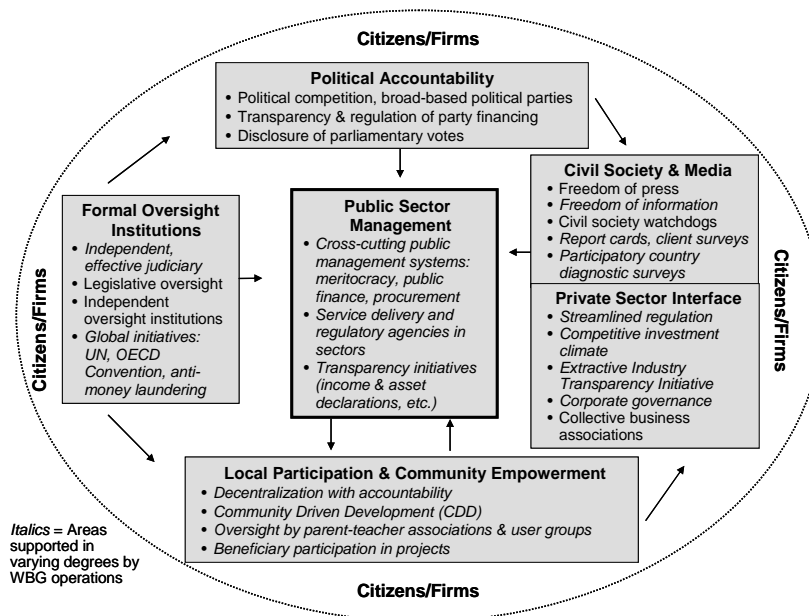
Citizens/Firms

Political Accountability
• Political competition, broad-based political parties
• Transparency & regulation of party financing
• Disclosure of parliamentary votes

Civil Society & Media
• Freedom of press
• *Freedom of information*
• Civil society watchdogs
• *Report cards, client surveys*
• *Participatory country diagnostic surveys*

Formal Oversight Institutions
• *Independent, effective judiciary*
• Legislative oversight
• Independent oversight institutions
• *Global initiatives: UN, OECD Convention, anti-money laundering*

Public Sector Management
• *Cross-cutting public management systems: meritocracy, public finance, procurement*
• *Service delivery and regulatory agencies in sectors*
• *Transparency initiatives (income & asset declarations, etc.)*

Private Sector Interface
• *Streamlined regulation*
• *Competitive investment climate*
• *Extractive Industry Transparency Initiative*
• *Corporate governance*
• Collective business associations

Citizens/Firms

Citizens/Firms

Local Participation & Community Empowerment
• *Decentralization with accountability*
• *Community Driven Development (CDD)*
• *Oversight by parent-teacher associations & user groups*
• *Beneficiary participation in projects*

*Italics* = Areas supported in varying degrees by WBG operations

Citizens/Firms